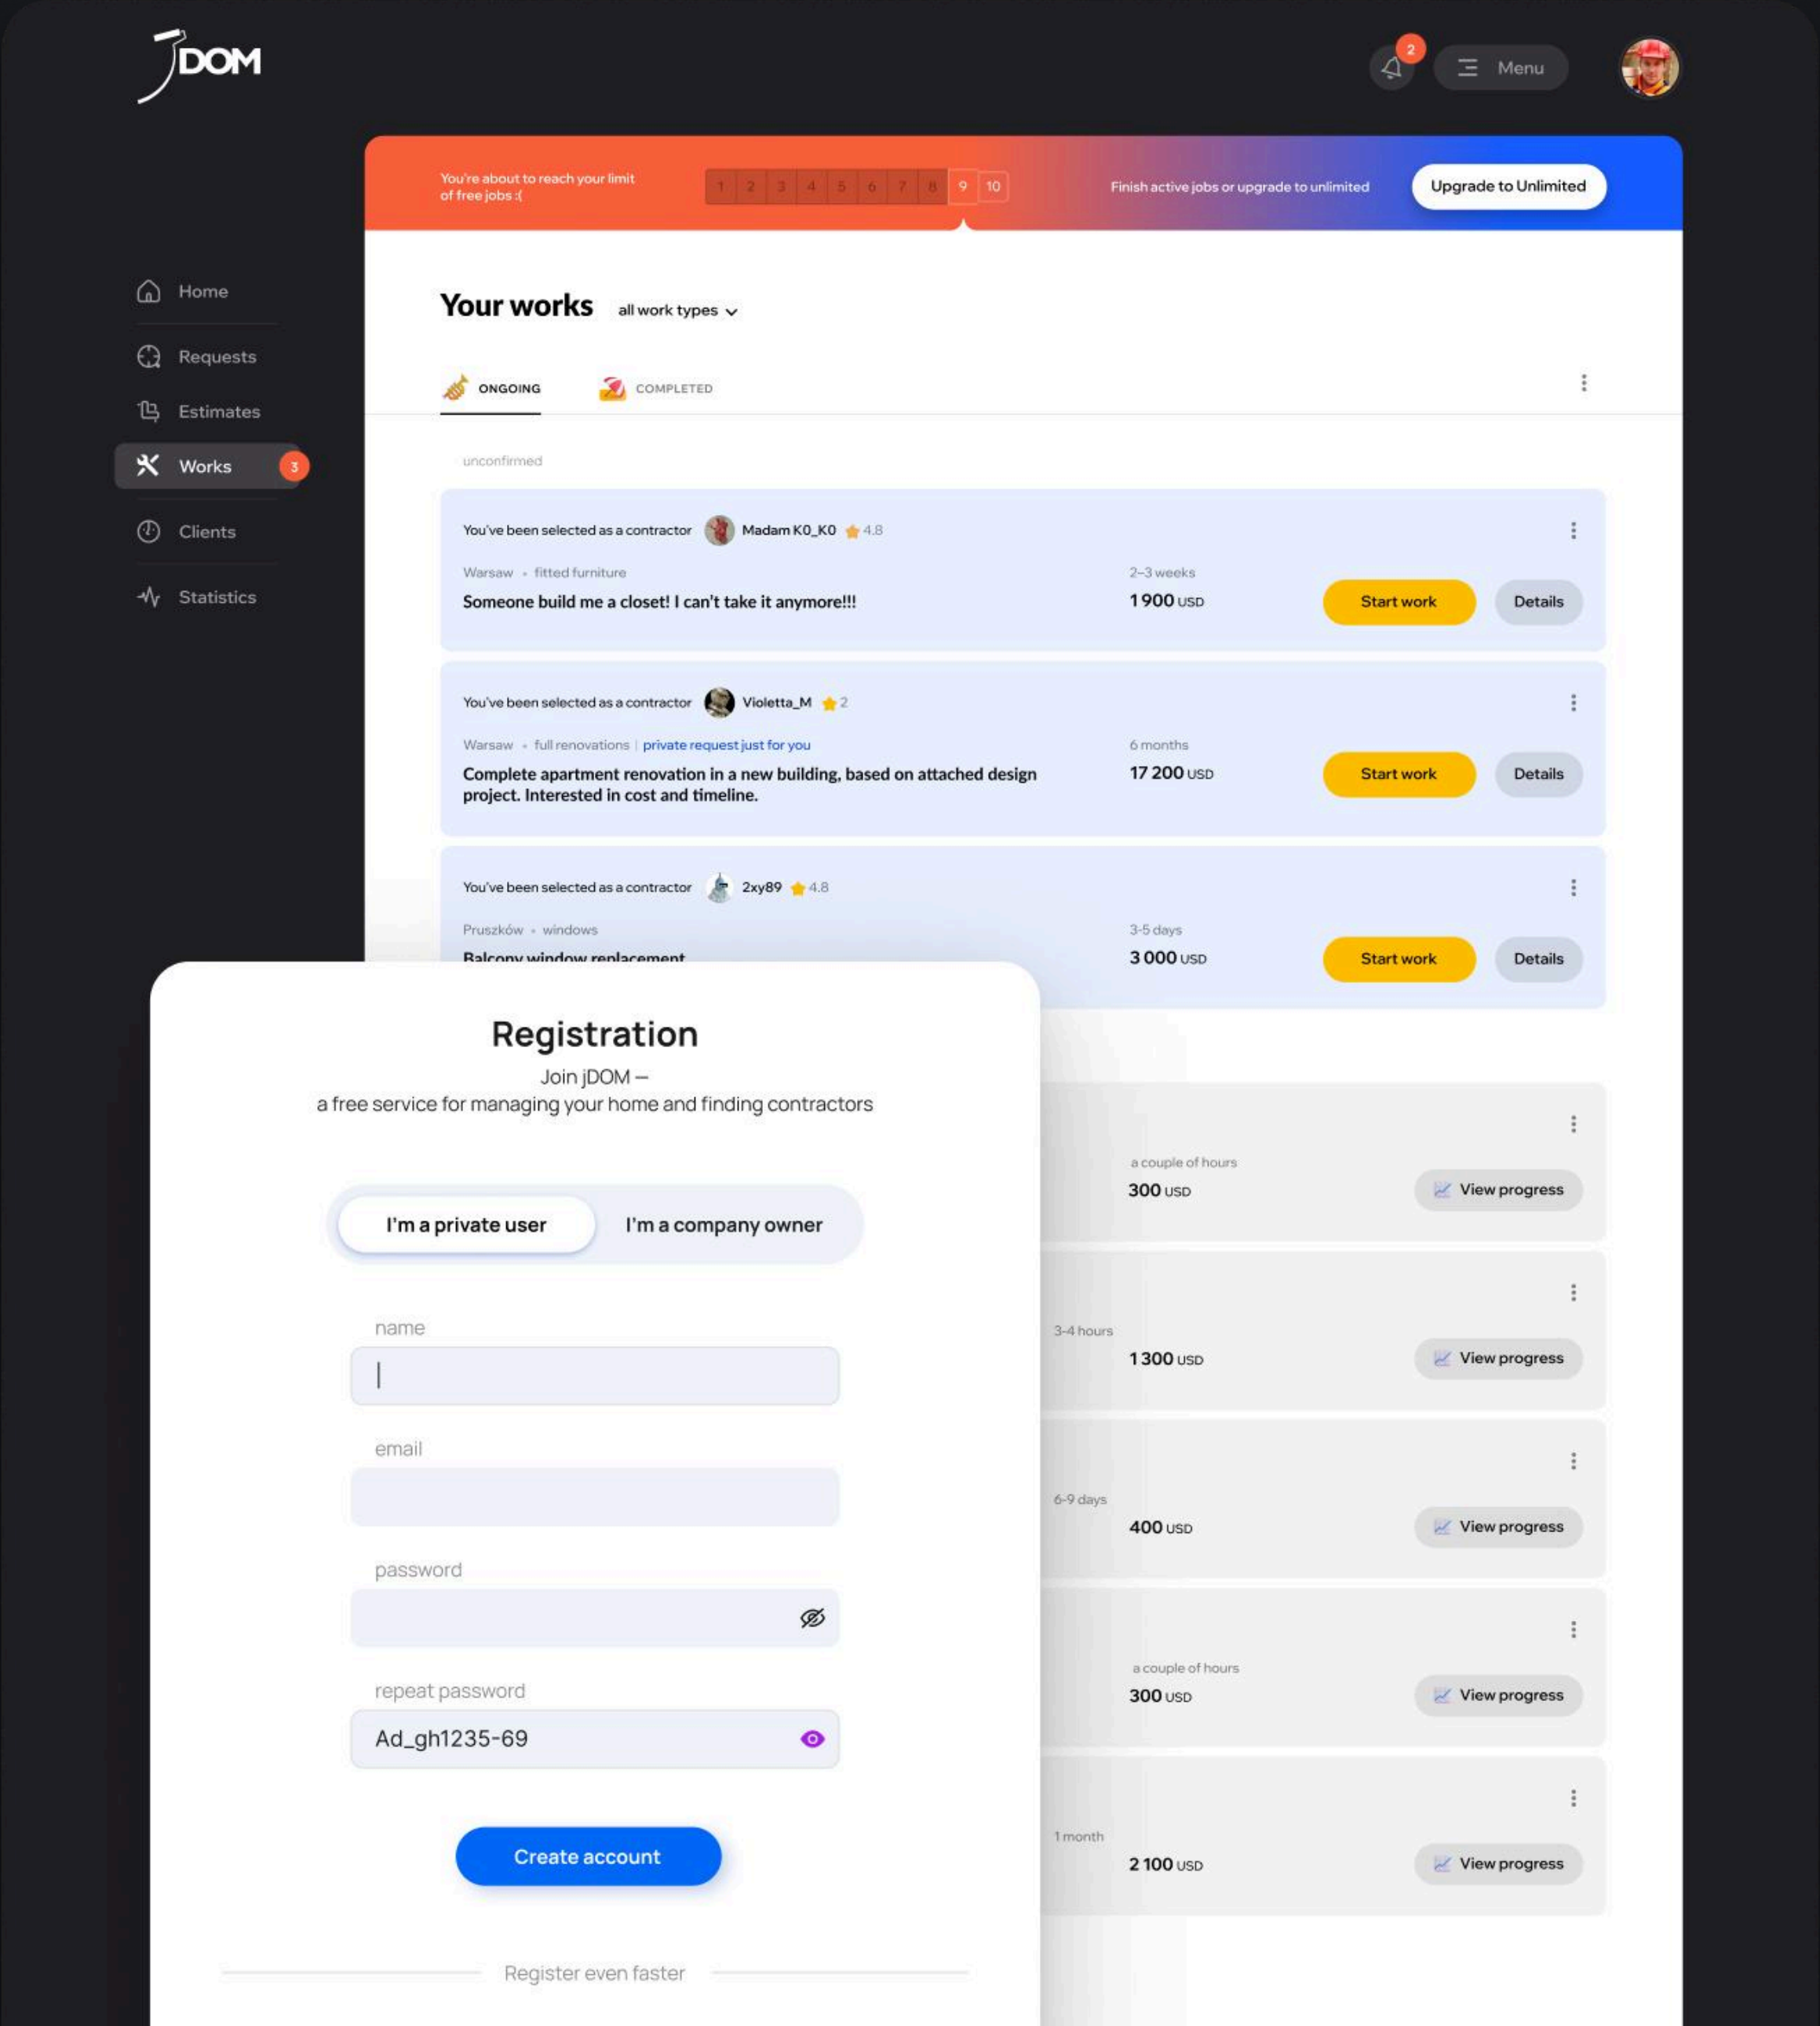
jDOM

2 Menu

Home
Requests
Estimates
Works 3
Clients
Statistics

You're about to reach your limit of free jobs :(

1 2 3 4 5 6 7 8 9 10

Finish active jobs or upgrade to unlimited

Upgrade to Unlimited

Your works all work types

ONGOING COMPLETED

unconfirmed

You've been selected as a contractor Madam K0_K0 4.8
Warsaw • fitted furniture
Someone build me a closet! I can't take it anymore!!!
2–3 weeks
1 900 USD
Start work Details

You've been selected as a contractor Violetta_M 2
Warsaw • full renovations | private request just for you
Complete apartment renovation in a new building, based on attached design project. Interested in cost and timeline.
6 months
17 200 USD
Start work Details

You've been selected as a contractor 2xy89 4.8
Pruszków • windows
Balcony window replacement
3-5 days
3 000 USD
Start work Details

a couple of hours
300 USD
View progress

3-4 hours
1 300 USD
View progress

6-9 days
400 USD
View progress

a couple of hours
300 USD
View progress

1 month
2 100 USD
View progress

Registration
Join jDOM —
a free service for managing your home and finding contractors

I'm a private user I'm a company owner

name

email

password

repeat password
Ad_gh1235-69

Create account

Register even faster